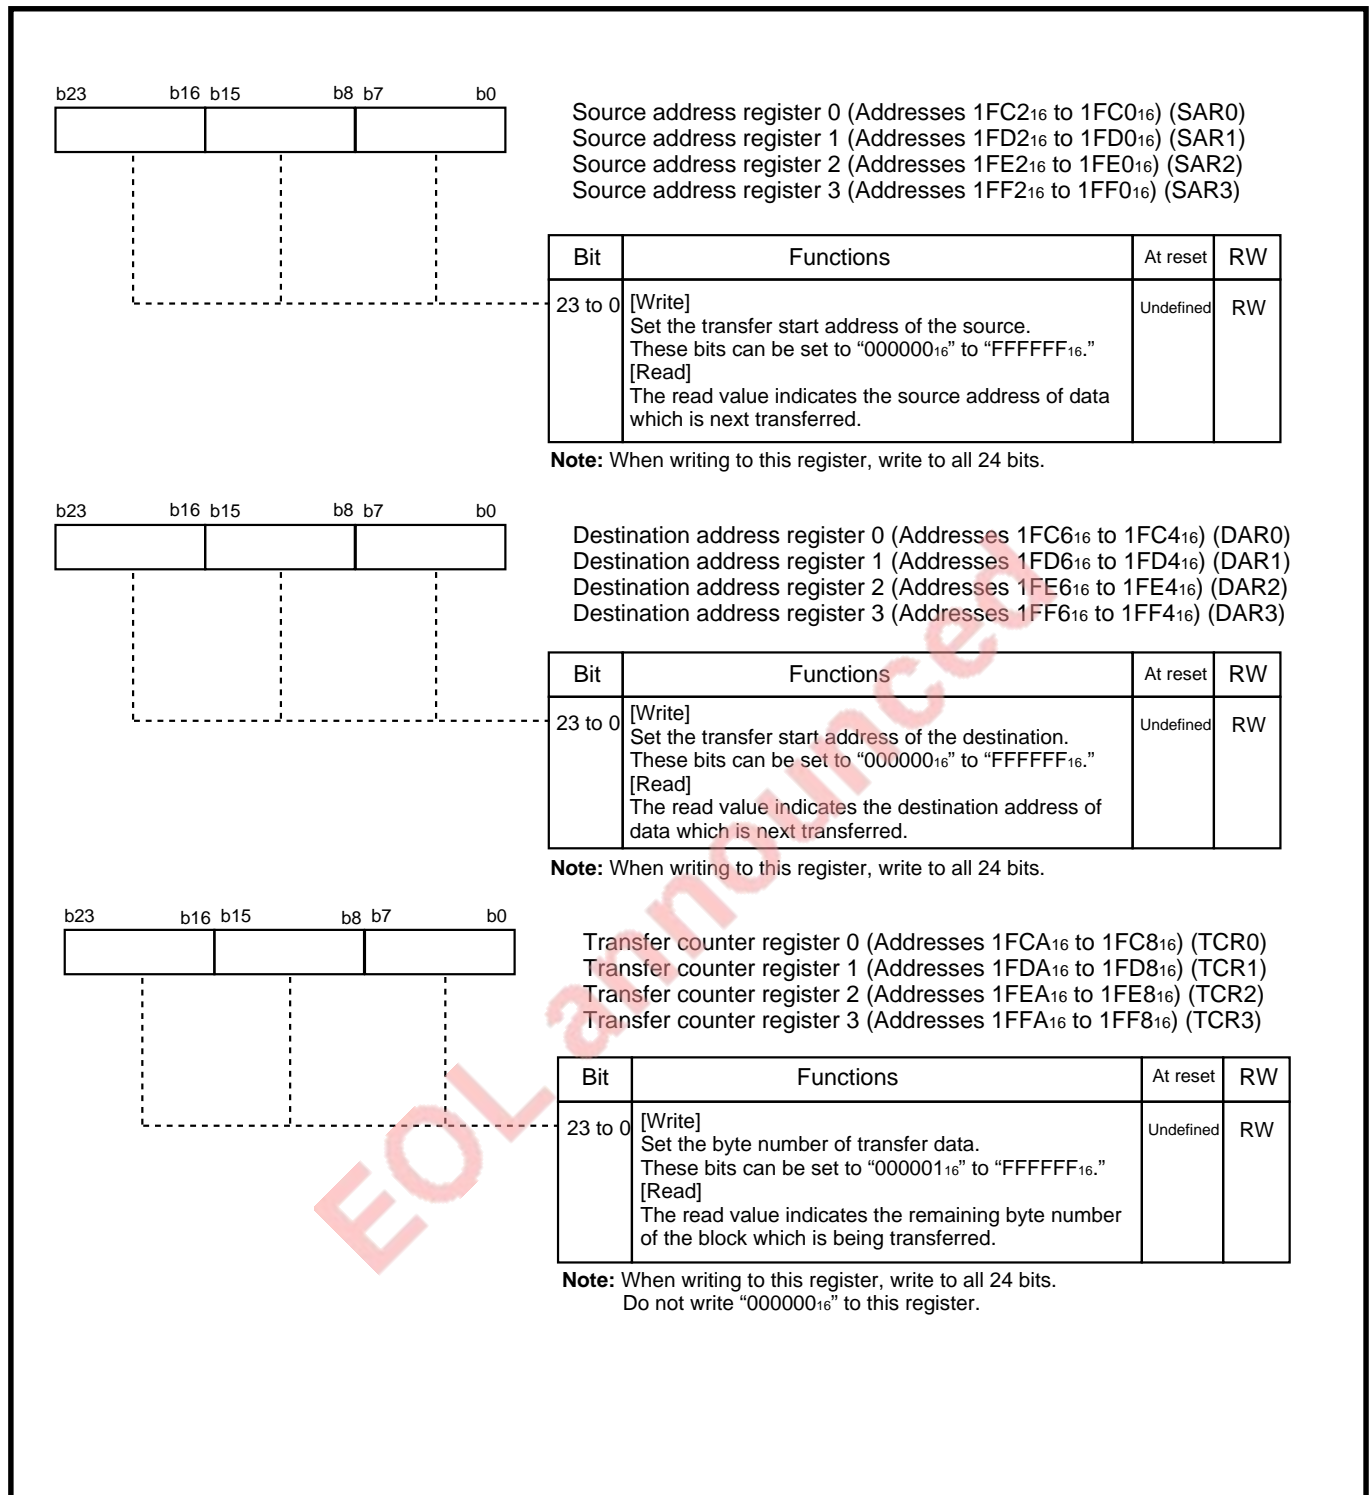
b23 b16 b15 b8 b7 b0

Source address register 0 (Addresses 1FC2$_{16}$ to 1FC0$_{16}$) (SAR0)
Source address register 1 (Addresses 1FD2$_{16}$ to 1FD0$_{16}$) (SAR1)
Source address register 2 (Addresses 1FE2$_{16}$ to 1FE0$_{16}$) (SAR2)
Source address register 3 (Addresses 1FF2$_{16}$ to 1FF0$_{16}$) (SAR3)

| Bit | Functions | At reset | RW |
|---|---|---|---|
| 23 to 0 | [Write] Set the transfer start address of the source. These bits can be set to "000000$_{16}$" to "FFFFFF$_{16}$." [Read] The read value indicates the source address of data which is next transferred. | Undefined | RW |

**Note:** When writing to this register, write to all 24 bits.

b23 b16 b15 b8 b7 b0

Destination address register 0 (Addresses 1FC6$_{16}$ to 1FC4$_{16}$) (DAR0)
Destination address register 1 (Addresses 1FD6$_{16}$ to 1FD4$_{16}$) (DAR1)
Destination address register 2 (Addresses 1FE6$_{16}$ to 1FE4$_{16}$) (DAR2)
Destination address register 3 (Addresses 1FF6$_{16}$ to 1FF4$_{16}$) (DAR3)

| Bit | Functions | At reset | RW |
|---|---|---|---|
| 23 to 0 | [Write] Set the transfer start address of the destination. These bits can be set to "000000$_{16}$" to "FFFFFF$_{16}$." [Read] The read value indicates the destination address of data which is next transferred. | Undefined | RW |

**Note:** When writing to this register, write to all 24 bits.

b23 b16 b15 b8 b7 b0

Transfer counter register 0 (Addresses 1FCA$_{16}$ to 1FC8$_{16}$) (TCR0)
Transfer counter register 1 (Addresses 1FDA$_{16}$ to 1FD8$_{16}$) (TCR1)
Transfer counter register 2 (Addresses 1FEA$_{16}$ to 1FE8$_{16}$) (TCR2)
Transfer counter register 3 (Addresses 1FFA$_{16}$ to 1FF8$_{16}$) (TCR3)

| Bit | Functions | At reset | RW |
|---|---|---|---|
| 23 to 0 | [Write] Set the byte number of transfer data. These bits can be set to "000001$_{16}$" to "FFFFFF$_{16}$." [Read] The read value indicates the remaining byte number of the block which is being transferred. | Undefined | RW |

**Note:** When writing to this register, write to all 24 bits.
Do not write "000000$_{16}$" to this register.

EOL announced